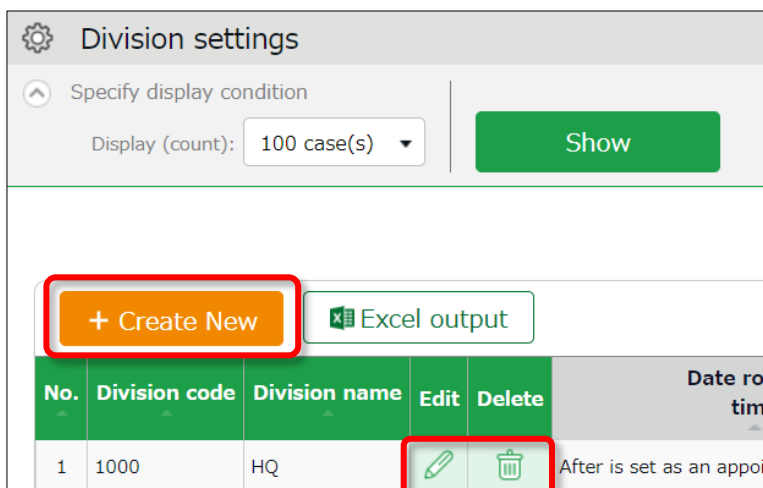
Division settings

Specify display condition

Display (count): 100 case(s)

Show

+ Create New

Excel output

| No. | Division code | Division name | Edit | Delete | Date ro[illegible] tim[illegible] |
|---|---|---|---|---|---|
| 1 | 1000 | HQ | | | After is set as an appoi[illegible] |